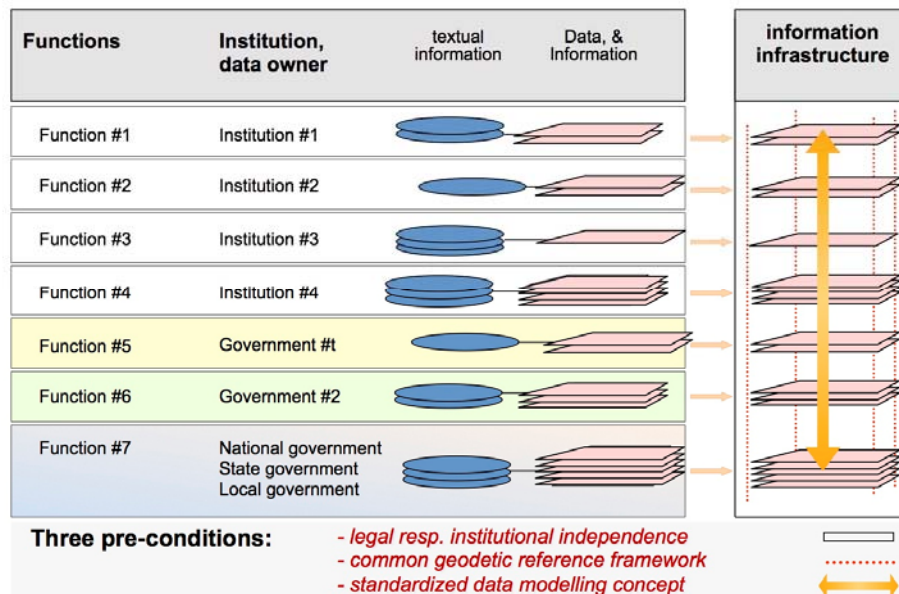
| Functions | Institution, data owner | textual information | Data, & Information |
|---|---|---|---|
| Function #1 | Institution #1 | | |
| Function #2 | Institution #2 | | |
| Function #3 | Institution #3 | | |
| Function #4 | Institution #4 | | |
| Function #5 | Government #t | | |
| Function #6 | Government #2 | | |
| Function #7 | National government State government Local government | | |

information infrastructure

Three pre-conditions:
- legal resp. institutional independence
- common geodetic reference framework
- standardized data modelling concept